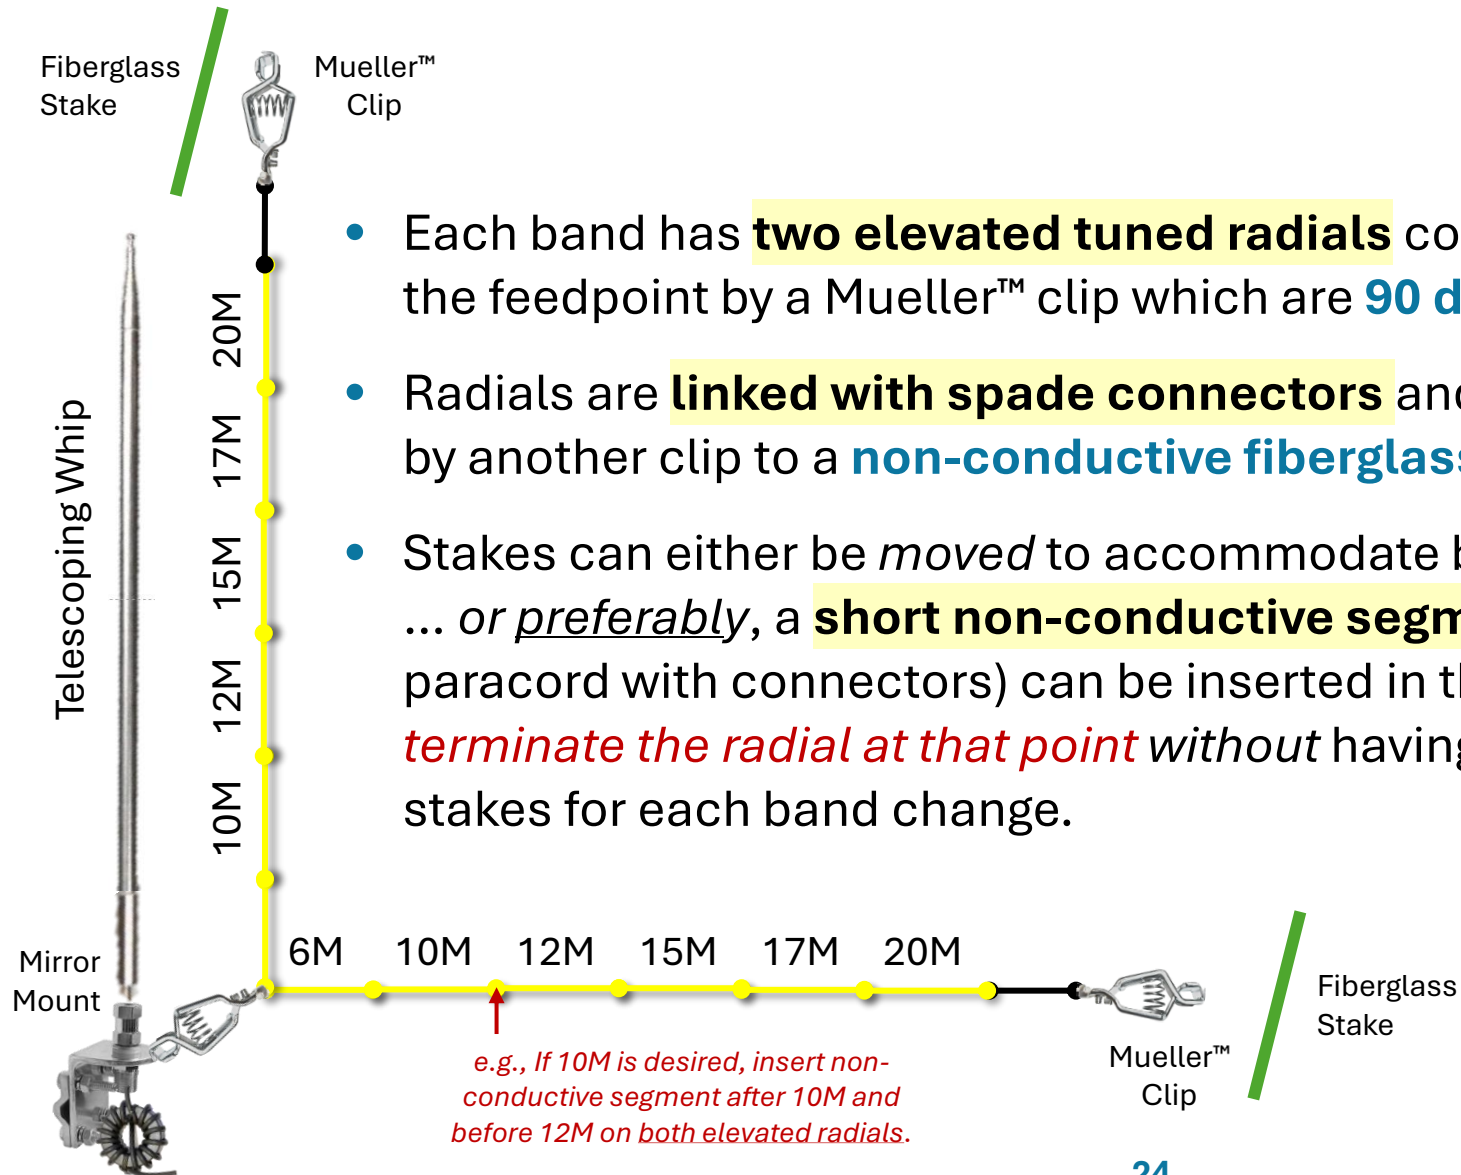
Fiberglass Stake

Mueller™ Clip

Telescoping Whip

20M 17M 15M 12M 10M

• Each band has **two elevated tuned radials** co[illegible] the feedpoint by a Mueller™ clip which are **90 d**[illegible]

• Radials are **linked with spade connectors** an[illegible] by another clip to a **non-conductive fiberglas**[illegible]

• Stakes can either be *moved* to accommodate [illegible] … *or preferably*, a **short non-conductive segm**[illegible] paracord with connectors) can be inserted in t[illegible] *terminate the radial at that point without* havin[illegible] stakes for each band change.

Mirror Mount

6M 10M 12M 15M 17M 20M

*e.g., If 10M is desired, insert non-conductive segment after 10M and before 12M on both elevated radials.*

Mueller™ Clip

Fiberglass Stake

24